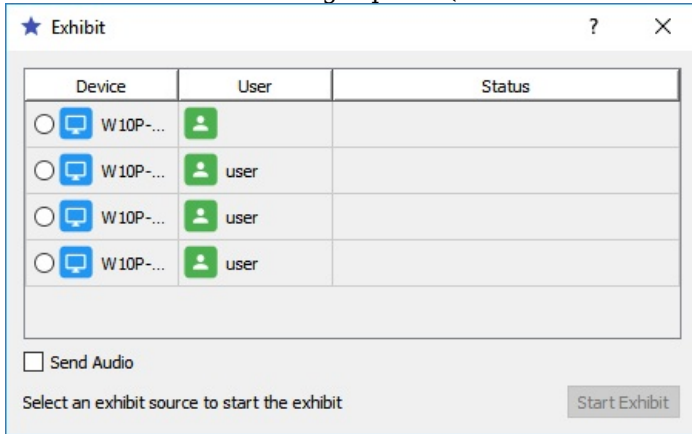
Exhibit ? ×

| Device | User | Status |
|---|---|---|
| W10P-... | | |
| W10P-... | user | |
| W10P-... | user | |
| W10P-... | user | |

Send Audio

Select an exhibit source to start the exhibit

Start Exhibit